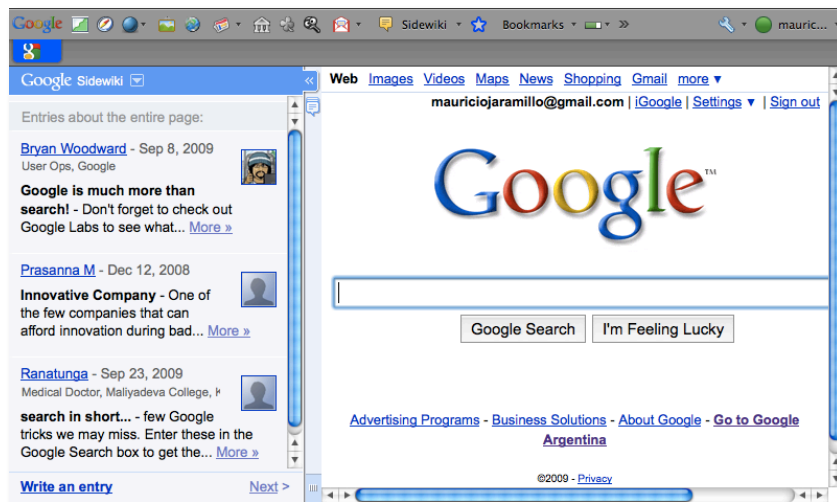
Google Sidewiki Bookmarks mauric...

Google Sidewiki

Entries about the entire page:

Bryan Woodward - Sep 8, 2009
User Ops, Google
Google is much more than search! - Don't forget to check out Google Labs to see what... More »

Prasanna M - Dec 12, 2008
Innovative Company - One of the few companies that can afford innovation during bad... More »

Ranatunga - Sep 23, 2009
Medical Doctor, Maliyadeva College, K
search in short... - few Google tricks we may miss. Enter these in the Google Search box to get the... More »

Write an entry Next >

Web Images Videos Maps News Shopping Gmail more ▾

mauriciojaramillo@gmail.com | iGoogle | Settings ▾ | Sign out

Google™

Google Search I'm Feeling Lucky

Advertising Programs - Business Solutions - About Google - Go to Google Argentina

©2009 - Privacy